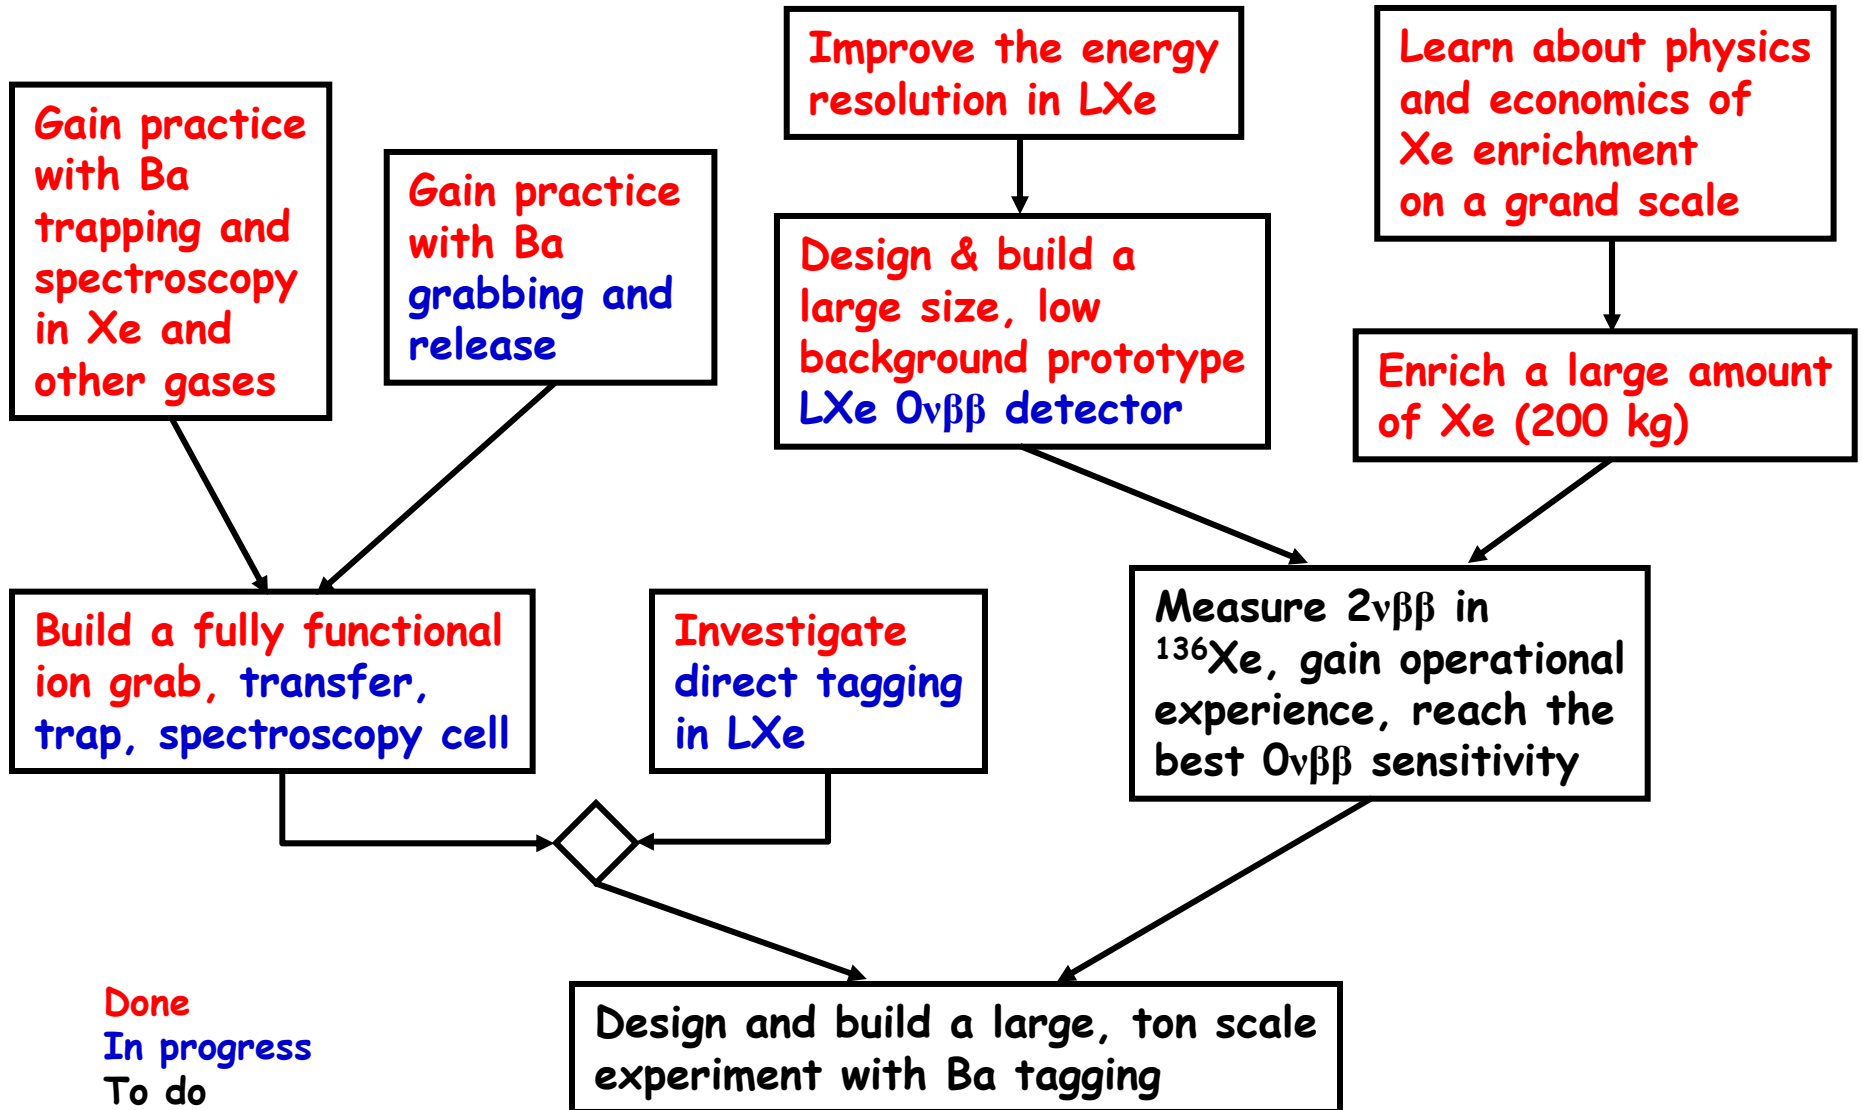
Gain practice with Ba trapping and spectroscopy in Xe and other gases

Gain practice with Ba grabbing and release

Improve the energy resolution in LXe

Design & build a large size, low background prototype LXe 0νββ detector

Learn about physics and economics of Xe enrichment on a grand scale

Enrich a large amount of Xe (200 kg)

Build a fully functional ion grab, transfer, trap, spectroscopy cell

Investigate direct tagging in LXe

Measure 2νββ in $^{136}$Xe, gain operational experience, reach the best 0νββ sensitivity

Design and build a large, ton scale experiment with Ba tagging

Done
In progress
To do